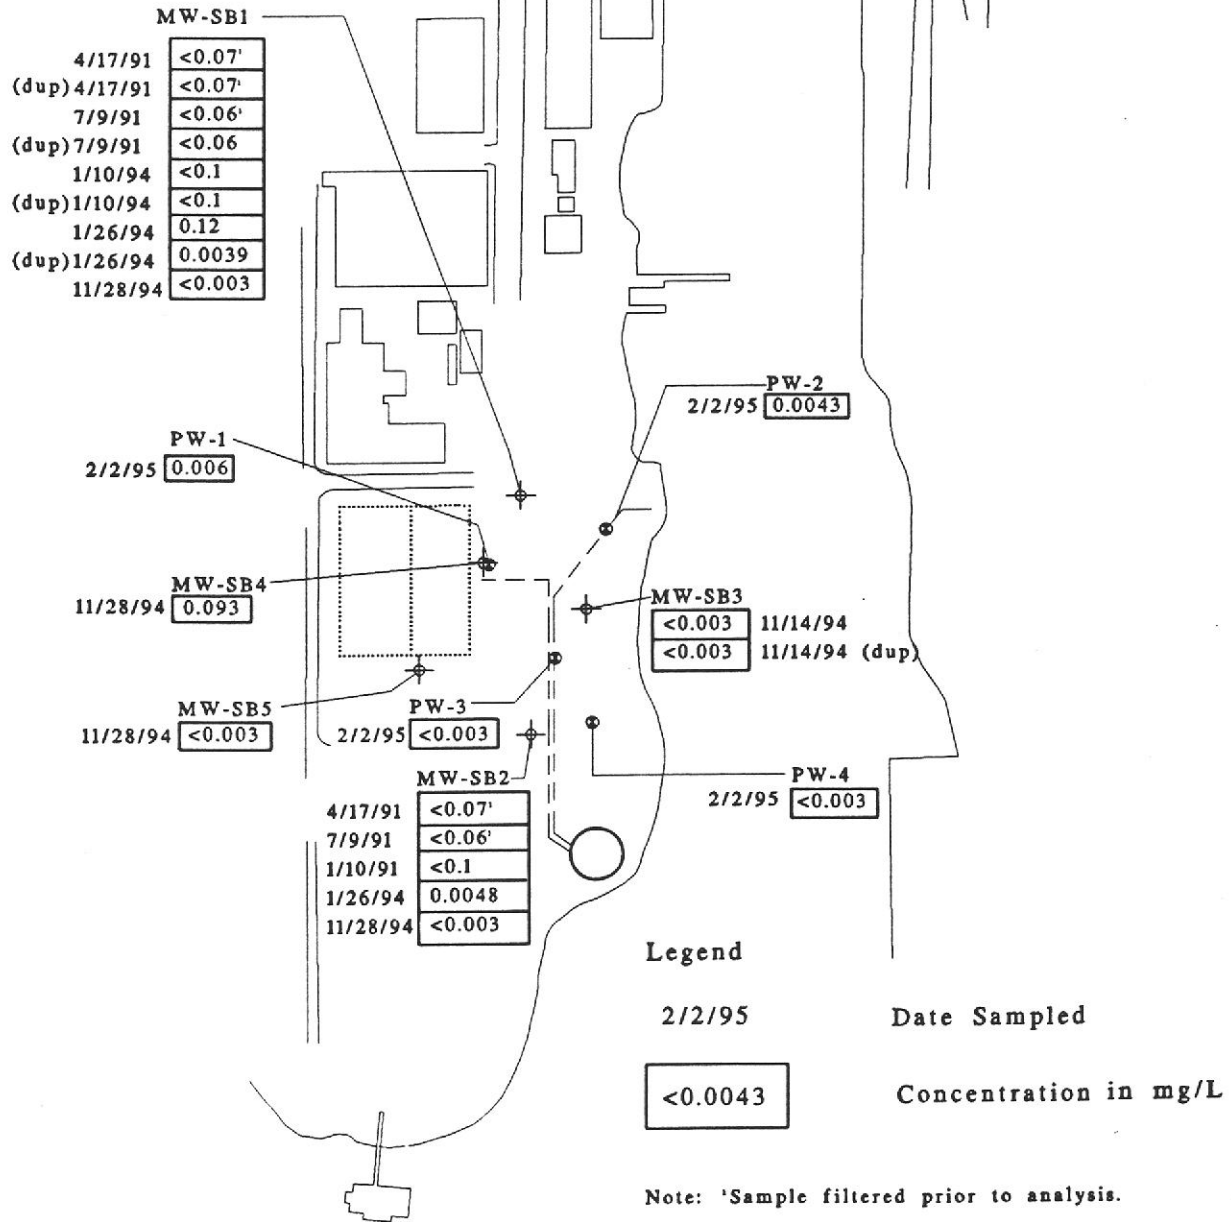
MW-SB1

| | |
|---|---|
| 4/17/91 | <0.07' |
| (dup) 4/17/91 | <0.07' |
| 7/9/91 | <0.06' |
| (dup) 7/9/91 | <0.06 |
| 1/10/94 | <0.1 |
| (dup) 1/10/94 | <0.1 |
| 1/26/94 | 0.12 |
| (dup) 1/26/94 | 0.0039 |
| 11/28/94 | <0.003 |

PW-2
2/2/95 0.0043

PW-1
2/2/95 0.006

MW-SB4
11/28/94 0.093

MW-SB3

| | |
|---|---|
| <0.003 | 11/14/94 |
| <0.003 | 11/14/94 (dup) |

MW-SB5
11/28/94 <0.003

PW-3
2/2/95 <0.003

MW-SB2

| | |
|---|---|
| 4/17/91 | <0.07' |
| 7/9/91 | <0.06' |
| 1/10/91 | <0.1 |
| 1/26/94 | 0.0048 |
| 11/28/94 | <0.003 |

PW-4
2/2/95 <0.003

Legend

2/2/95 Date Sampled

<0.0043 Concentration in mg/L

Note: 'Sample filtered prior to analysis.